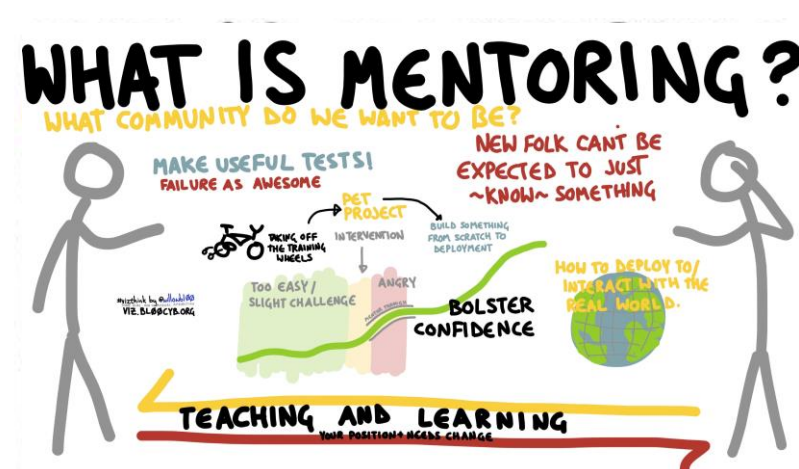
WHAT IS MENTORING?

WHAT COMMUNITY DO WE WANT TO BE?

MAKE USEFUL TESTS!
FAILURE AS AWESOME

NEW FOLK CAN'T BE EXPECTED TO JUST ~KNOW~ SOMETHING

TAKING OFF THE TRAINING WHEELS

PET PROJECT

BUILD SOMETHING FROM SCRATCH TO DEPLOYMENT

INTERVENTION

HOW TO DEPLOY TO/ INTERACT WITH THE REAL WORLD.

#vizthink by @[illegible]
VIZ.BLOBCYB.ORG

TOO EASY / SLIGHT CHALLENGE

ANGRY

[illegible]

BOLSTER CONFIDENCE

TEACHING AND LEARNING

YOUR POSITION + NEEDS CHANGE